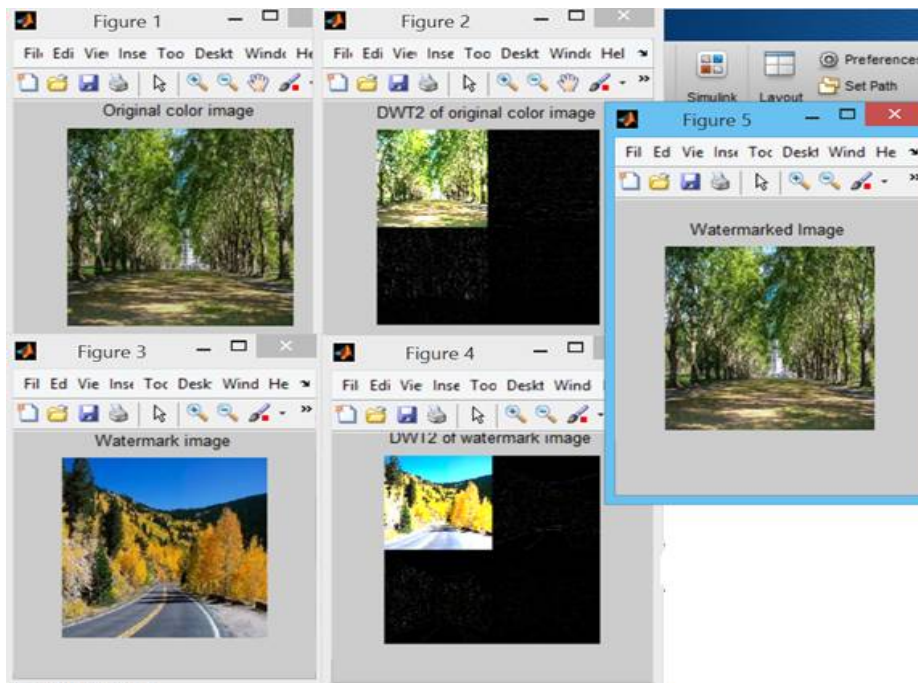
Figure 1
Fil Edi Vie Inse Too Deskt Winde He
Original color image

Figure 2
Fil Edi Vie Inse Too Deskt Winde Hel
DWT2 of original color image

Simulink Layout Preferences Set Path

Figure 5
Fil Ed Vie Inse Toc Deskt Wind He
Watermarked Image

Figure 3
Fil Ed Vie Inse Toc Desk Wind He
Watermark image

Figure 4
Fil Edi Vie Inse Too Deskt Wind
DWT2 of watermark image